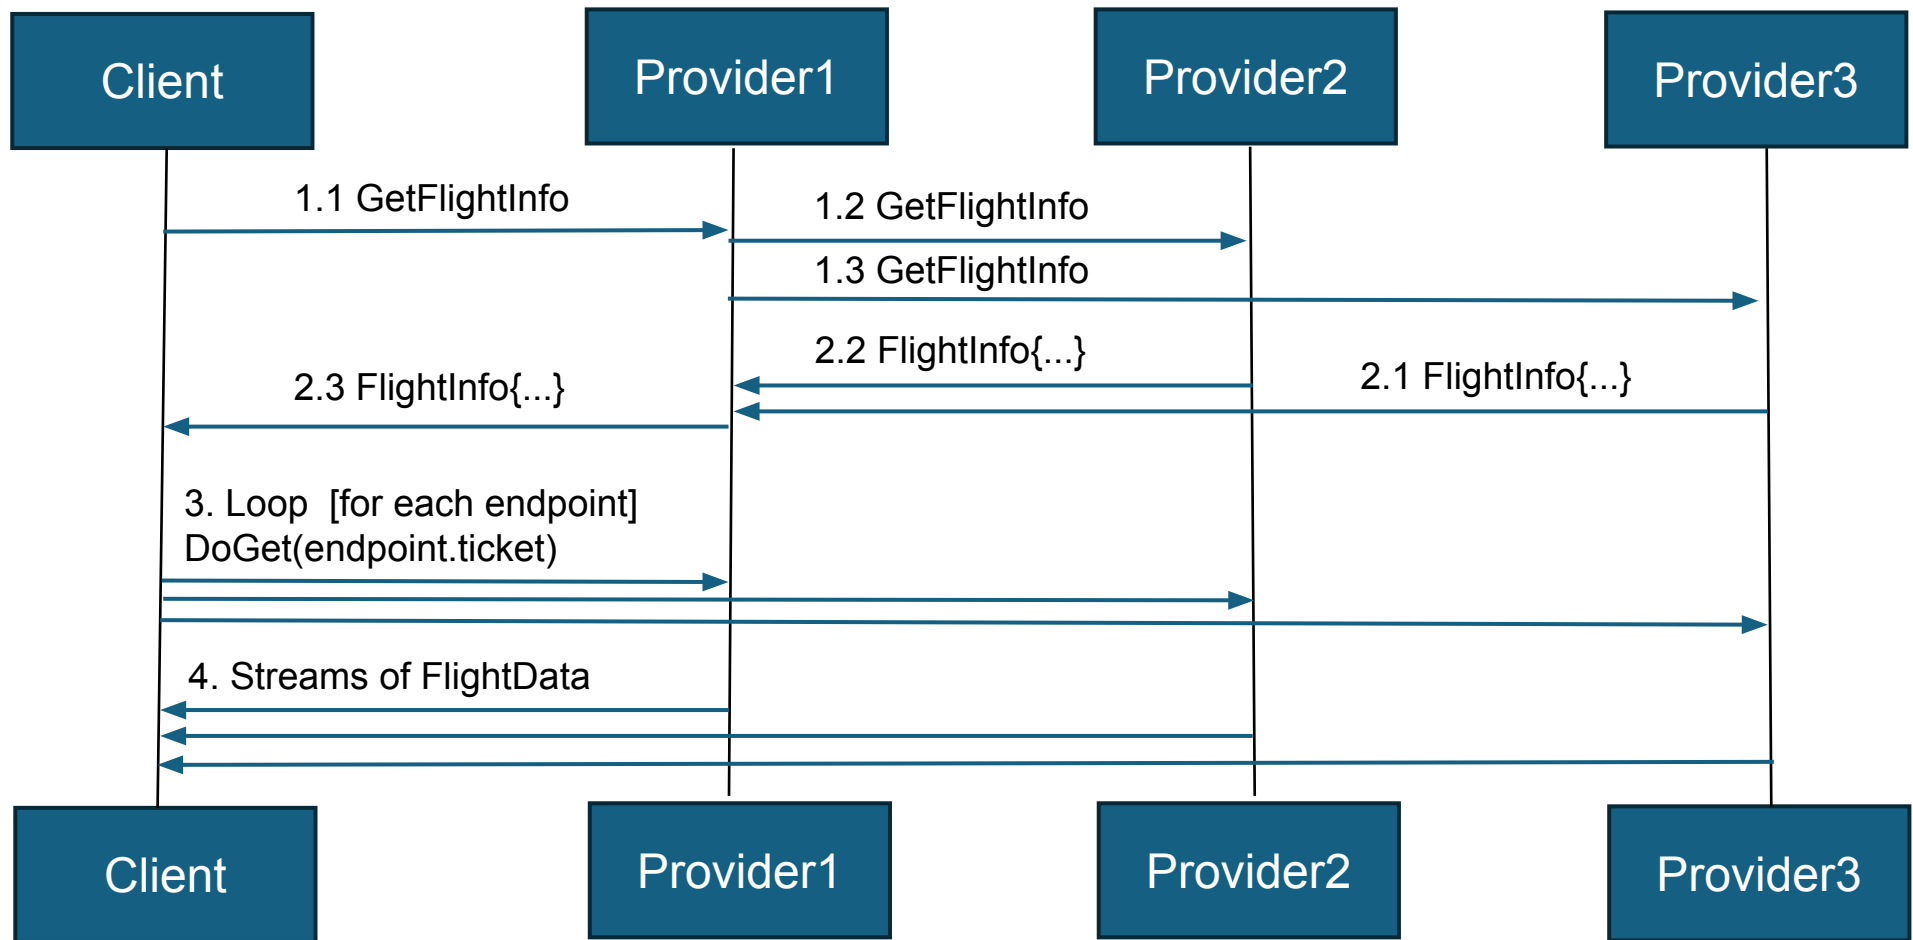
Client

Provider1

Provider2

Provider3

1.1 GetFlightInfo

1.2 GetFlightInfo

1.3 GetFlightInfo

2.2 FlightInfo{...}

2.3 FlightInfo{...}

2.1 FlightInfo{...}

3. Loop [for each endpoint]
DoGet(endpoint.ticket)

4. Streams of FlightData

Client

Provider1

Provider2

Provider3